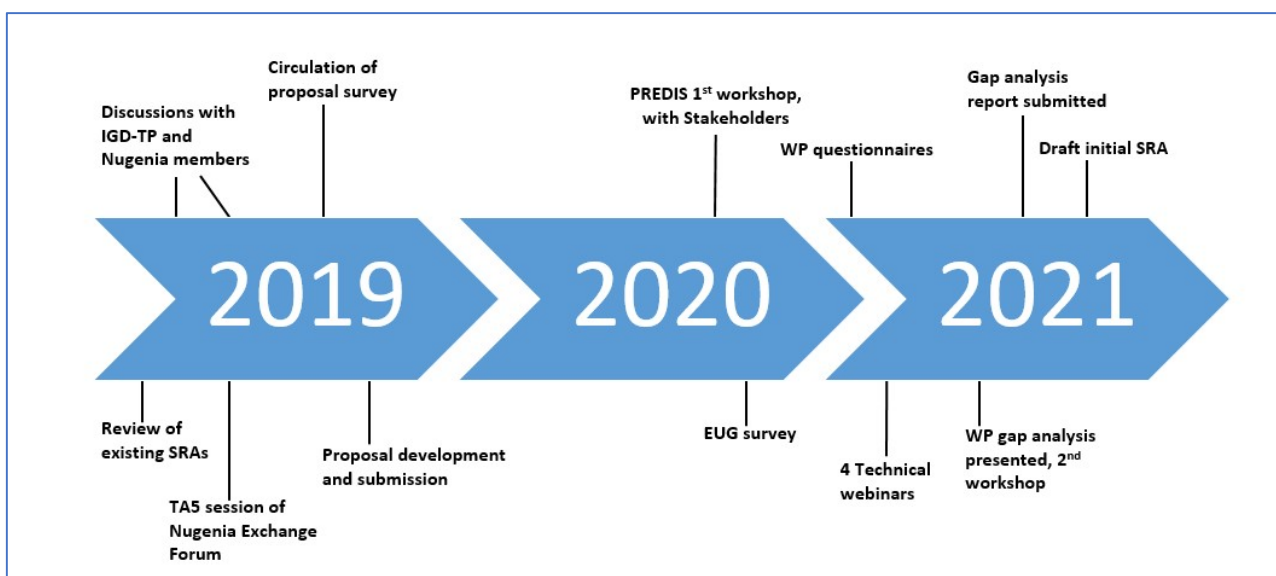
Circulation of proposal survey

Discussions with IGD-TP and Nugenia members

PREDIS 1$^{st}$ workshop, with Stakeholders

Gap analysis report submitted

WP questionnaires

Draft initial SRA

2019

2020

2021

Review of existing SRAs

TA5 session of Nugenia Exchange Forum

Proposal development and submission

EUG survey

4 Technical webinars

WP gap analysis presented, 2$^{nd}$ workshop